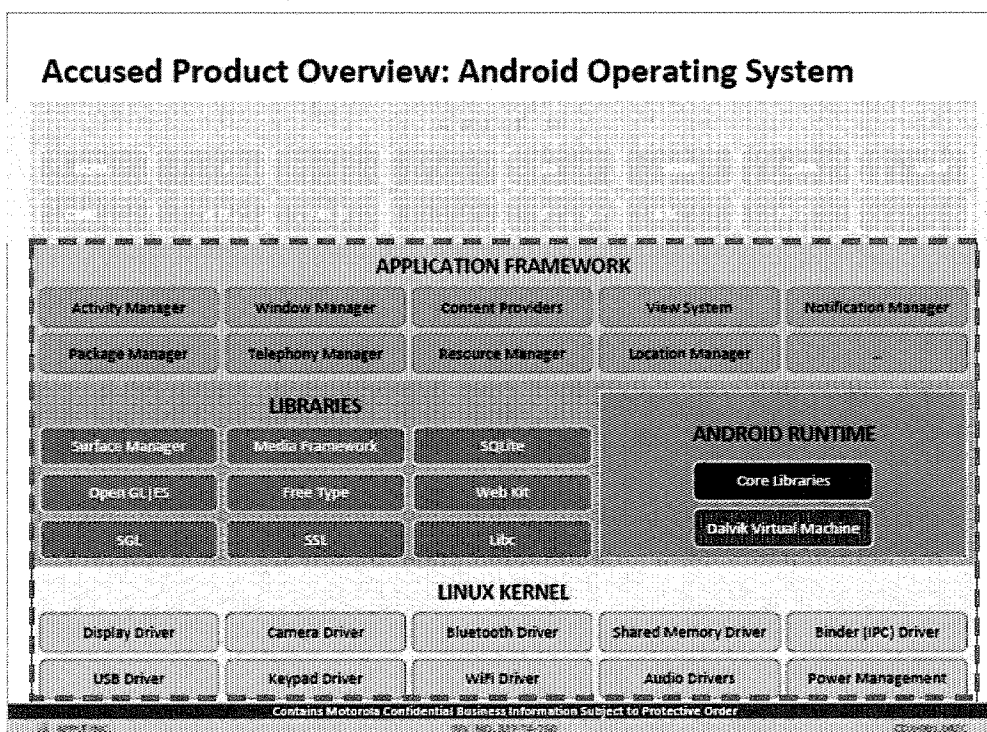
Accused Product Overview: Android Operating System

APPLICATION FRAMEWORK

Activity Manager | Window Manager | Content Providers | View System | Notification Manager

Package Manager | Telephony Manager | Resource Manager | Location Manager | ...

LIBRARIES

Surface Manager | Media Framework | SQLite

Open GL|ES | Free Type | Web Kit

SGL | SSL | Libc

ANDROID RUNTIME

Core Libraries

Dalvik Virtual Machine

LINUX KERNEL

Display Driver | Camera Driver | Bluetooth Driver | Shared Memory Driver | Binder (IPC) Driver

USB Driver | Keypad Driver | WiFi Driver | Audio Drivers | Power Management

Contains Motorola Confidential Business Information Subject to Protective Order

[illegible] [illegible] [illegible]